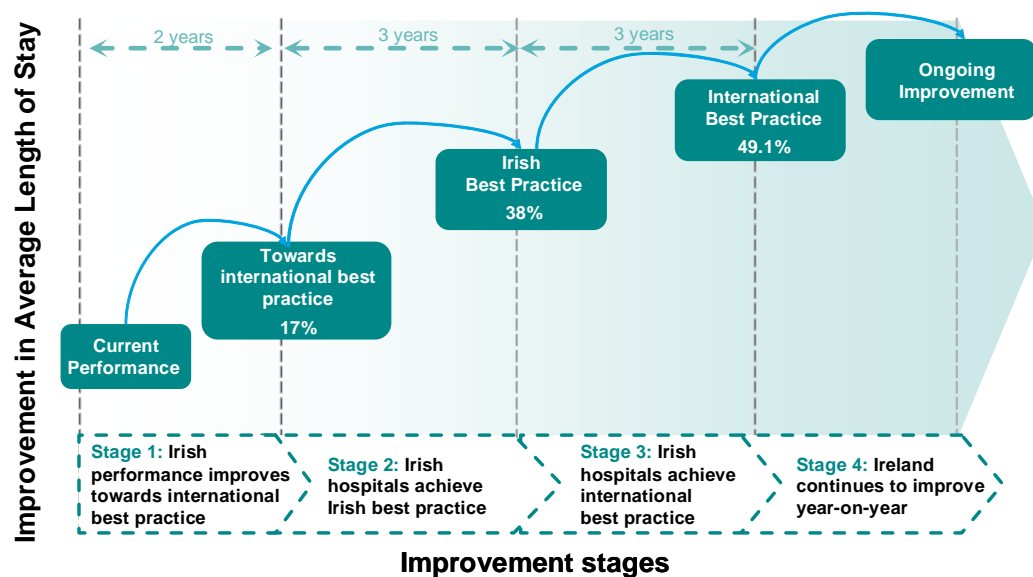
Improvement in Average Length of Stay

2 years

3 years

3 years

Current Performance

Towards international best practice

17%

Irish Best Practice

38%

International Best Practice

49.1%

Ongoing Improvement

Stage 1: Irish performance improves towards international best practice

Stage 2: Irish hospitals achieve Irish best practice

Stage 3: Irish hospitals achieve international best practice

Stage 4: Ireland continues to improve year-on-year

Improvement stages